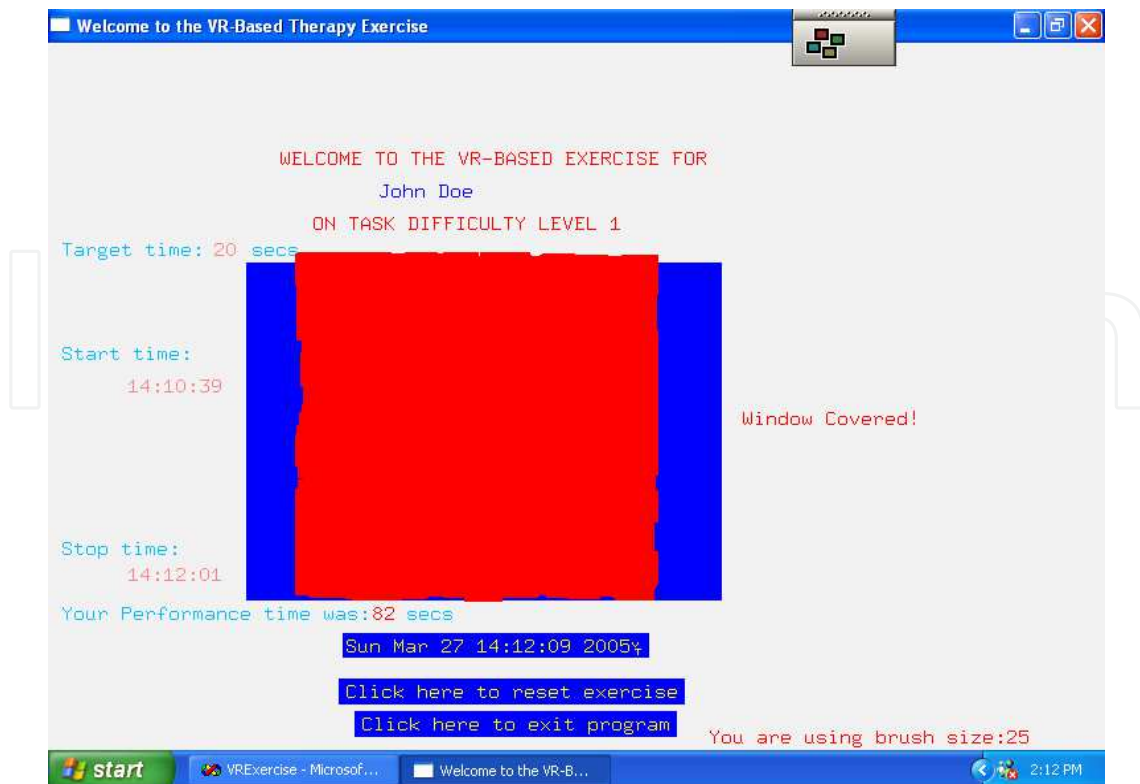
Welcome to the VR-Based Therapy Exercise

WELCOME TO THE VR-BASED EXERCISE FOR

John Doe

ON TASK DIFFICULTY LEVEL 1

Target time: 20 secs

Start time:

14:10:39

Window Covered!

Stop time:

14:12:01

Your Performance time was:82 secs

Sun Mar 27 14:12:09 2005

Click here to reset exercise

Click here to exit program

You are using brush size:25

start

VRExercise - Microsof...

Welcome to the VR-B...

2:12 PM